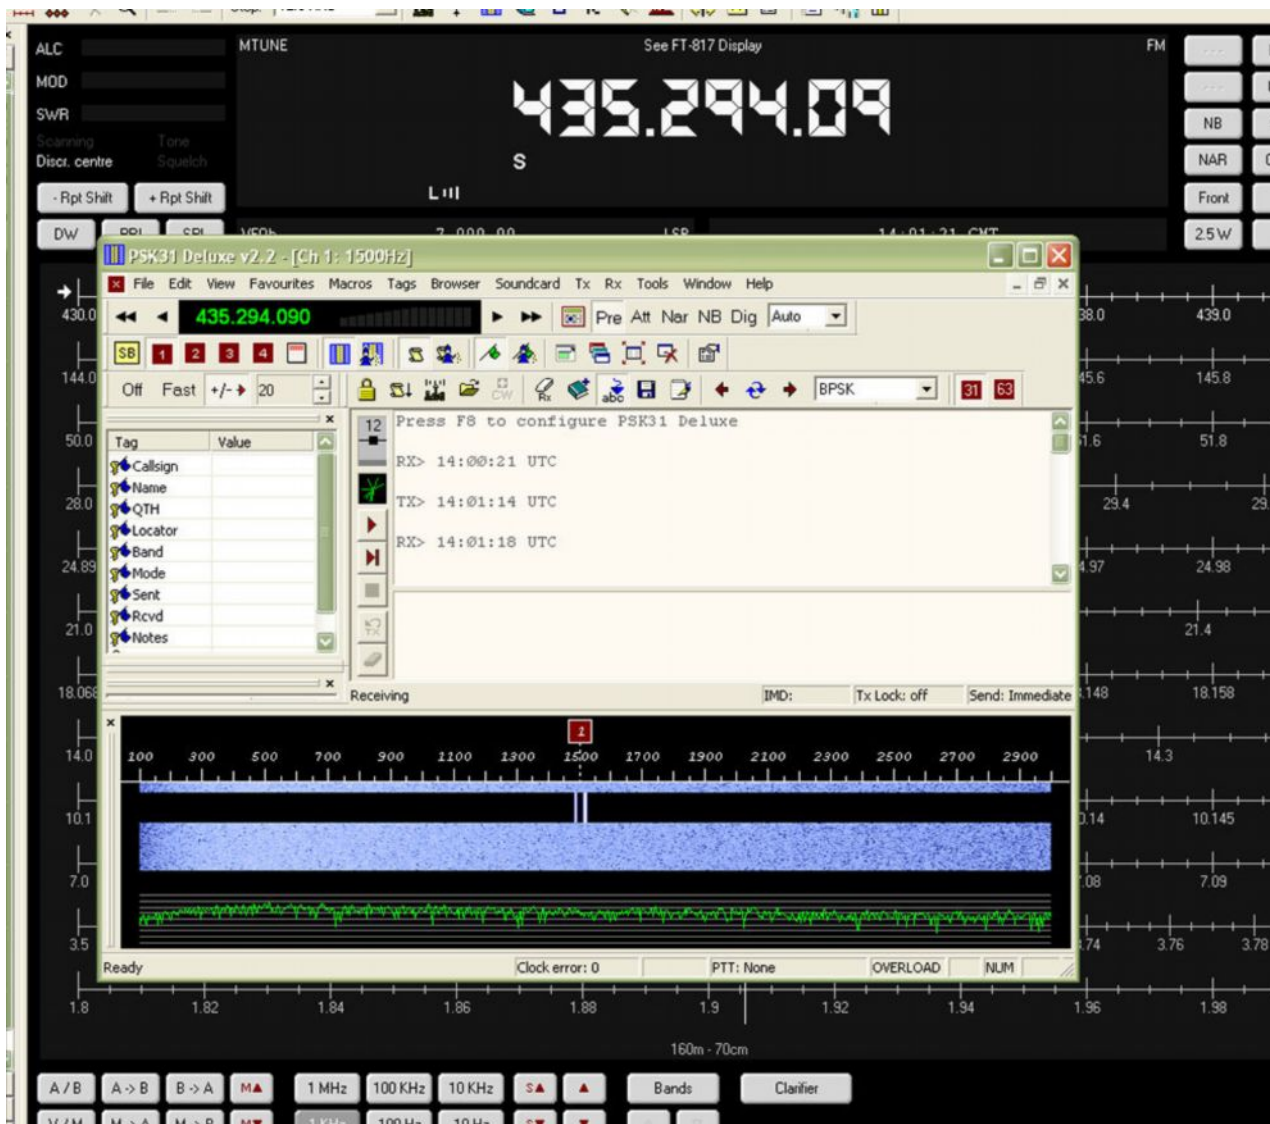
ALC
MOD
SWR
Scanning Tone
Discr. centre Squelch
- Rpt Shift + Rpt Shift
DW

MTUNE
See FT-817 Display
FM
435.294.09
S
NB
NAR
Front
2.5W

PSK31 Deluxe v2.2 - [Ch 1: 1500Hz]
File Edit View Favourites Macros Tags Browser Soundcard Tx Rx Tools Window Help
435.294.090
Pre Att Nar NB Dig Auto
SB 1 2 3 4
Off Fast +/- 20
BPSK 31 63

| Tag | Value |
|---|---|
| Callsign | |
| Name | |
| QTH | |
| Locator | |
| Band | |
| Mode | |
| Sent | |
| Rcvd | |
| Notes | |

12
Press F8 to configure PSK31 Deluxe

RX> 14:00:21 UTC

TX> 14:01:14 UTC

RX> 14:01:18 UTC

Receiving IMD: Tx Lock: off Send: Immediate

2
200 300 500 700 900 1100 1300 1500 1700 1900 2100 2300 2500 2700 2900

Ready Clock error: 0 PTT: None OVERLOAD NUM

430.0 144.0 50.0 28.0 24.89 21.0 18.068 14.0 10.1 7.0 3.5
38.0 439.0 45.6 145.8 1.6 51.8 29.4 29. 4.97 24.98 21.4 .148 18.158 14.3 0.14 10.145 .08 7.09 .74 3.76 3.78
1.8 1.82 1.84 1.86 1.88 1.9 1.92 1.94 1.96 1.98
160m - 70cm

A / B A -> B B -> A MA 1 MHz 100 KHz 10 KHz SA Bands Clarifier